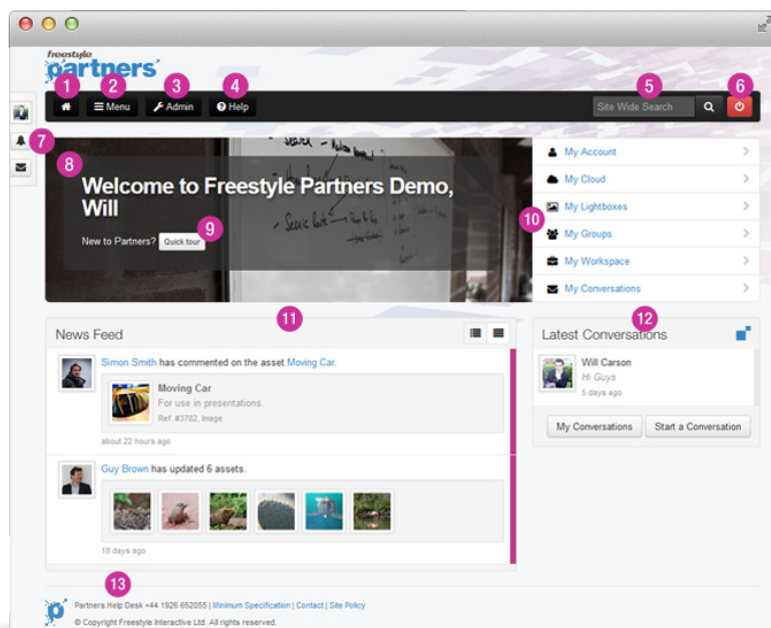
freestyle
partners

1 2 Menu 3 Admin 4 Help

5 Site Wide Search 6

7

8

Welcome to Freestyle Partners Demo, Will

New to Partners? Quick tour 9

My Account
My Cloud
My Lightboxes
10 My Groups
My Workspace
My Conversations

11

News Feed

Simon Smith has commented on the asset Moving Car.

Moving Car
For use in presentations.
Ref. #3782, Image

about 22 hours ago

Guy Brown has updated 6 assets.

18 days ago

12

Latest Conversations

Will Carson
Hi Guys
5 days ago

My Conversations Start a Conversation

13

Partners Help Desk +44 1926 652055 | Minimum Specification | Contact | Site Policy

© Copyright Freestyle Interactive Ltd. All rights reserved.